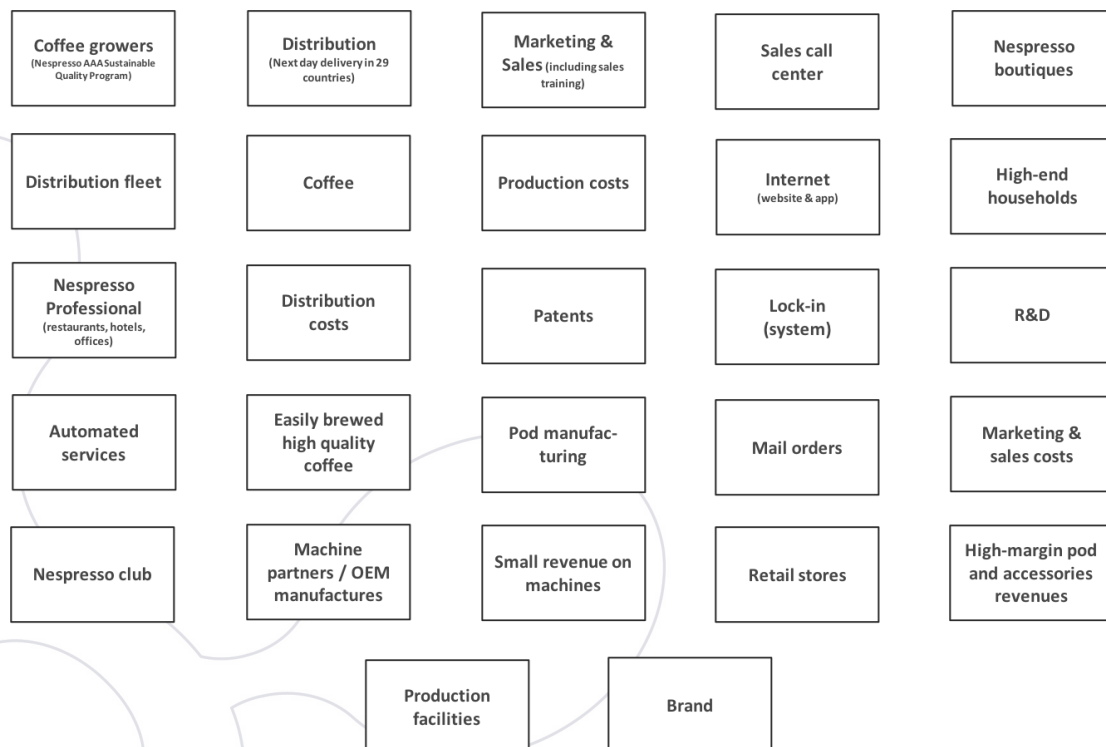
Coffee growers
(Nespresso AAA Sustainable Quality Program)

Distribution
(Next day delivery in 29 countries)

Marketing & Sales (including sales training)

Sales call center

Nespresso boutiques

Distribution fleet

Coffee

Production costs

Internet
(website & app)

High-end households

Nespresso Professional
(restaurants, hotels, offices)

Distribution costs

Patents

Lock-in (system)

R&D

Automated services

Easily brewed high quality coffee

Pod manufacturing

Mail orders

Marketing & sales costs

Nespresso club

Machine partners / OEM manufactures

Small revenue on machines

Retail stores

High-margin pod and accessories revenues

Production facilities

Brand